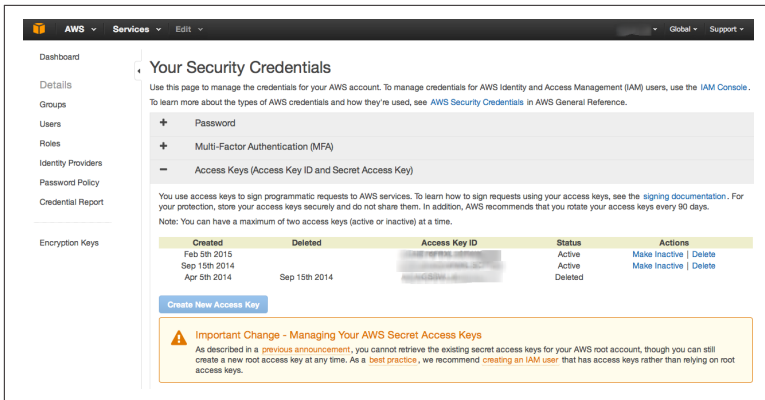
AWS Services Edit

Global Support

Dashboard

Details

Groups

Users

Roles

Identity Providers

Password Policy

Credential Report

Encryption Keys

Your Security Credentials

Use this page to manage the credentials for your AWS account. To manage credentials for AWS Identity and Access Management (IAM) users, use the IAM Console.

To learn more about the types of AWS credentials and how they're used, see AWS Security Credentials in AWS General Reference.

+ Password

+ Multi-Factor Authentication (MFA)

− Access Keys (Access Key ID and Secret Access Key)

You use access keys to sign programmatic requests to AWS services. To learn how to sign requests using your access keys, see the signing documentation. For your protection, store your access keys securely and do not share them. In addition, AWS recommends that you rotate your access keys every 90 days.

Note: You can have a maximum of two access keys (active or inactive) at a time.

| Created | Deleted | Access Key ID | Status | Actions |
|---|---|---|---|---|
| Feb 5th 2015 | | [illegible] | Active | Make Inactive \| Delete |
| Sep 15th 2014 | | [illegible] | Active | Make Inactive \| Delete |
| Apr 5th 2014 | Sep 15th 2014 | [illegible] | Deleted | |

Create New Access Key

Important Change - Managing Your AWS Secret Access Keys

As described in a previous announcement, you cannot retrieve the existing secret access keys for your AWS root account, though you can still create a new root access key at any time. As a best practice, we recommend creating an IAM user that has access keys rather than relying on root access keys.